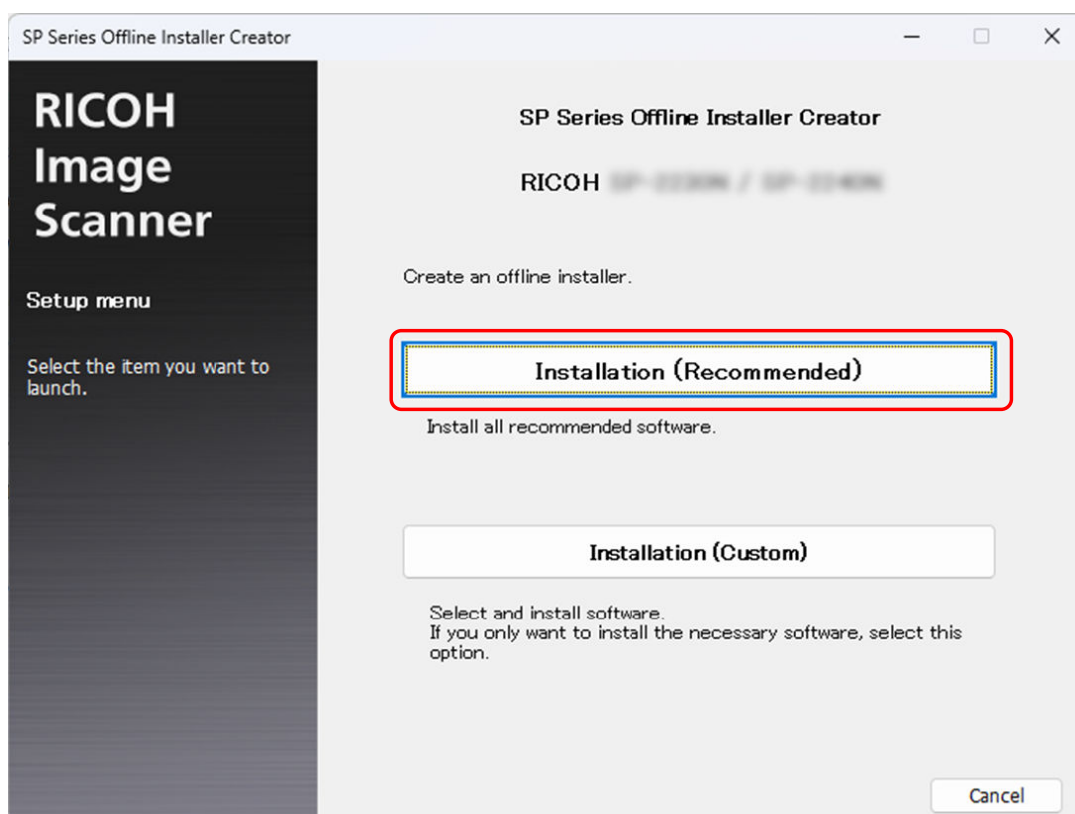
SP Series Offline Installer Creator

RICOH Image Scanner

Setup menu

Select the item you want to launch.

SP Series Offline Installer Creator

RICOH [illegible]

Create an offline installer.

Installation (Recommended)

Install all recommended software.

Installation (Custom)

Select and install software.
If you only want to install the necessary software, select this option.

Cancel